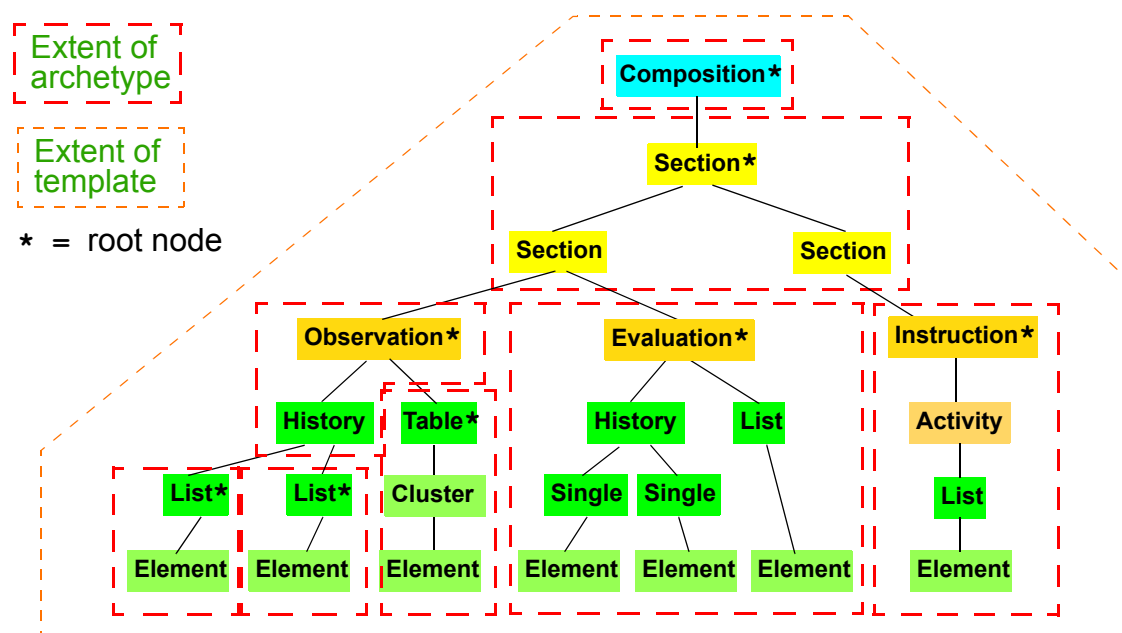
Extent of archetype

Extent of template

* = root node

Composition*

Section*

Section

Section

Observation*

Evaluation*

Instruction*

History

Table*

History

List

Activity

List*

List*

Cluster

Single

Single

List

Element

Element

Element

Element

Element

Element

Element